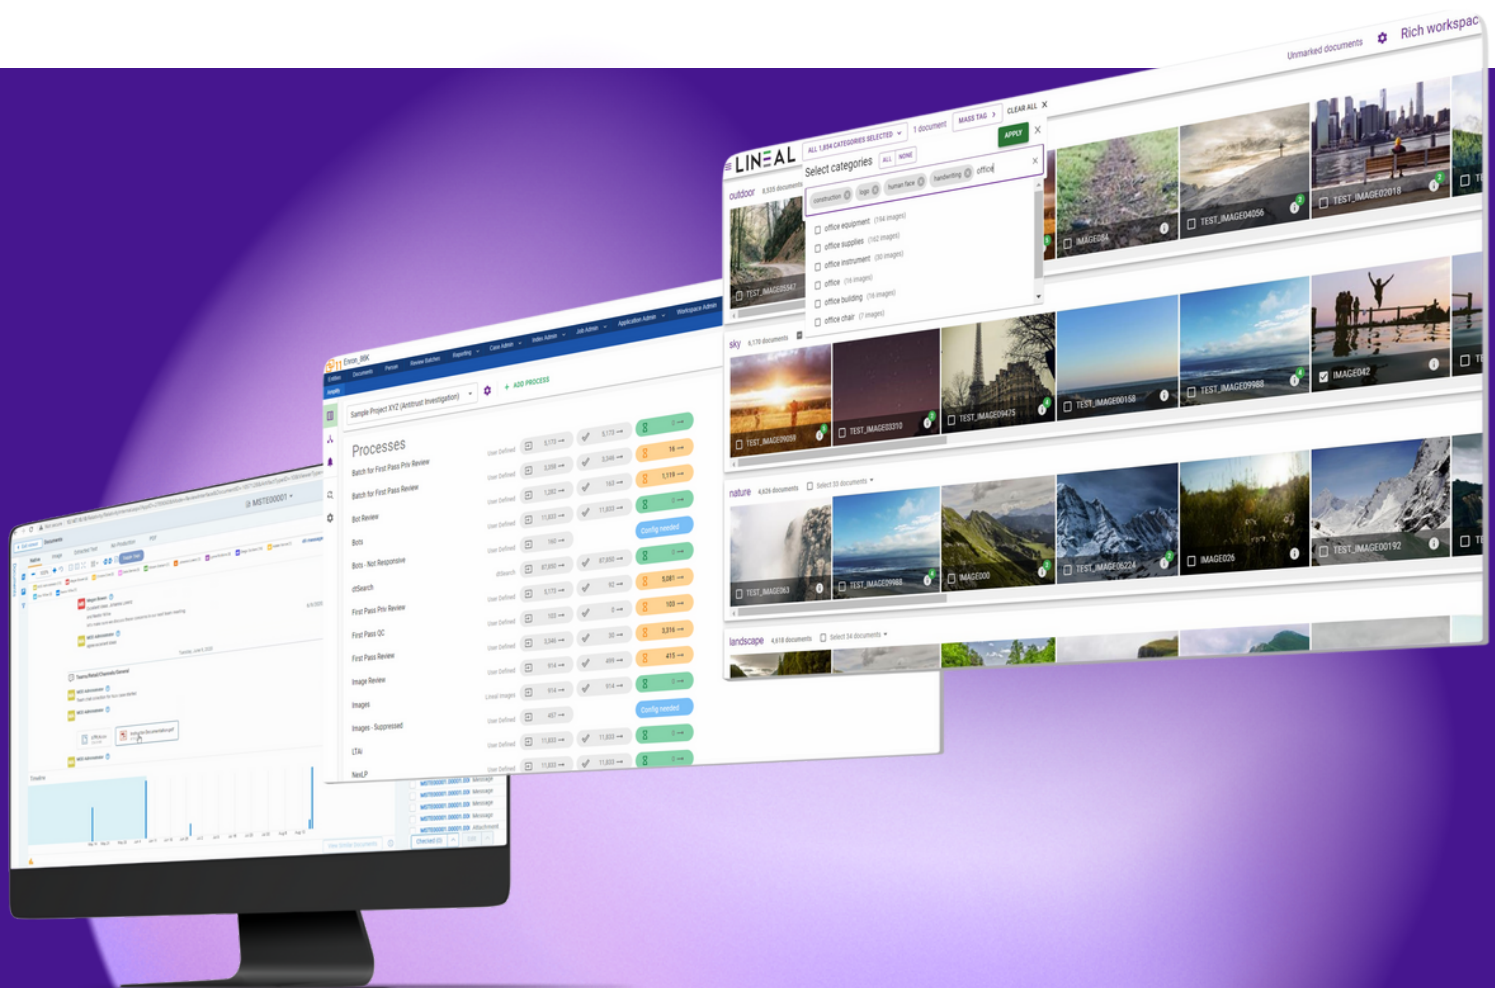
Unmarked documents
Rich workspac
LINEAL
ALL 1,854 CATEGORIES SELECTED
1 document
MASS TAG
CLEAR ALL
Select categories
ALL
NONE
APPLY
construction
logo
human face
handwriting
office
office equipment (194 images)
office supplies (162 images)
office instrument (30 images)
office (16 images)
office building (16 images)
office chair (7 images)
outdoor
TEST_IMAGE05547
IMAGE084
TEST_IMAGE04056
TEST_IMAGE02018
sky
TEST_IMAGE09059
TEST_IMAGE03310
TEST_IMAGE09475
TEST_IMAGE00158
TEST_IMAGE09988
IMAGE042
nature
Select 33 documents
TEST_IMAGE063
TEST_IMAGE02988
IMAGE000
TEST_IMAGE06224
IMAGE026
TEST_IMAGE00192
landscape
Select 34 documents
Documents
Review Batches
Reporting
Case Admin
Index Admin
Job Admin
Application Admin
Workspace Admin
Sample Project XYZ (Antitrust Investigation)
ADD PROCESS
Processes
Batch for First Pass Priv Review
Batch for First Pass Review
Bot Review
Bots
Bots - Not Responsive
dtSearch
First Pass Priv Review
First Pass QC
First Pass Review
Image Review
Images
Images - Suppressed
LTAi
NexLP
User Defined
dtSearch
Config needed
Config needed
MSTE00001